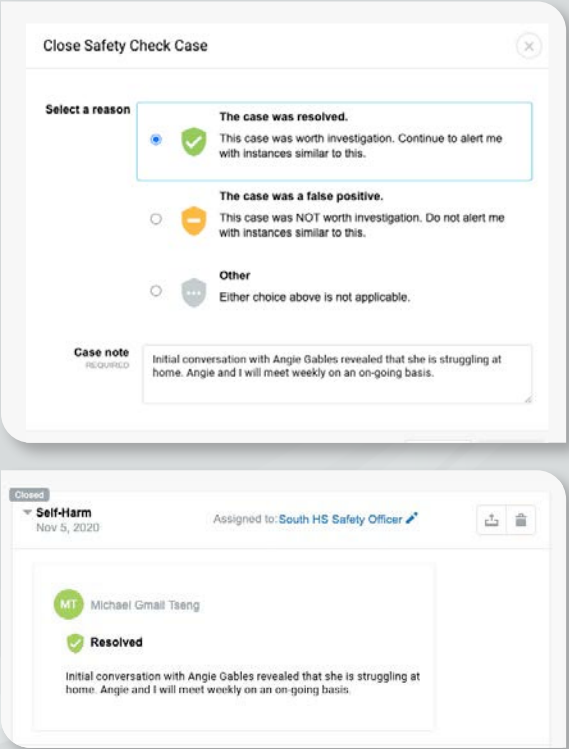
Close Safety Check Case

Select a reason

The case was resolved.
This case was worth investigation. Continue to alert me with instances similar to this.

The case was a false positive.
This case was NOT worth investigation. Do not alert me with instances similar to this.

Other
Either choice above is not applicable.

Case note
REQUIRED
Initial conversation with Angie Gables revealed that she is struggling at home. Angie and I will meet weekly on an on-going basis.

Closed
Self-Harm
Nov 5, 2020
Assigned to: South HS Safety Officer

MT Michael Gmail Tseng

Resolved

Initial conversation with Angie Gables revealed that she is struggling at home. Angie and I will meet weekly on an on-going basis.